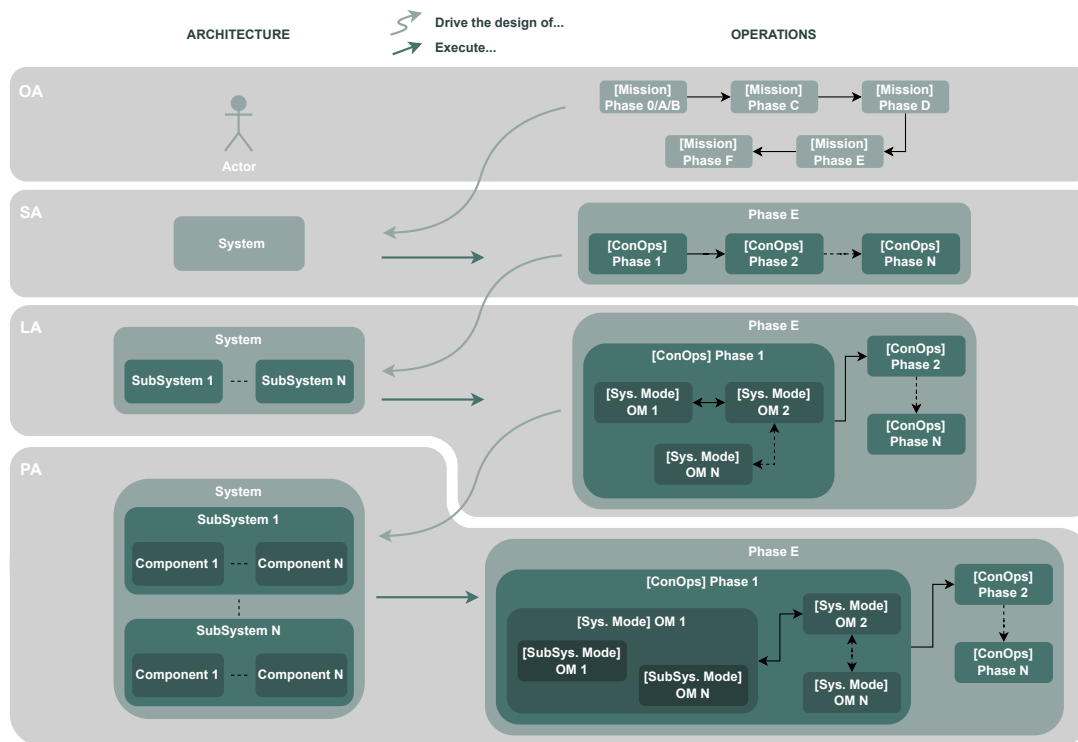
ARCHITECTURE

Drive the design of...

Execute...

OPERATIONS

OA

Actor

[Mission] Phase 0/A/B

[Mission] Phase C

[Mission] Phase D

[Mission] Phase F

[Mission] Phase E

SA

System

Phase E

[ConOps] Phase 1

[ConOps] Phase 2

[ConOps] Phase N

LA

System

SubSystem 1

SubSystem N

Phase E

[ConOps] Phase 1

[Sys. Mode] OM 1

[Sys. Mode] OM 2

[Sys. Mode] OM N

[ConOps] Phase 2

[ConOps] Phase N

PA

System

SubSystem 1

Component 1

Component N

SubSystem N

Component 1

Component N

Phase E

[ConOps] Phase 1

[Sys. Mode] OM 1

[SubSys. Mode] OM 1

[SubSys. Mode] OM N

[Sys. Mode] OM 2

[Sys. Mode] OM N

[ConOps] Phase 2

[ConOps] Phase N